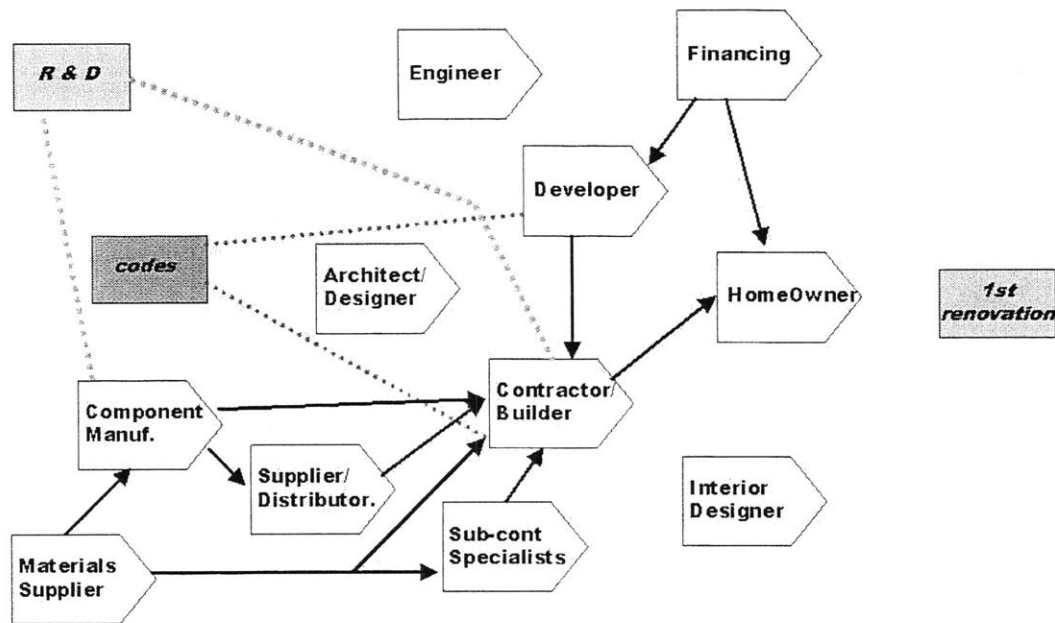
R & D

Engineer

Financing

Developer

codes

Architect/ Designer

HomeOwner

1st renovation

Component Manuf.

Contractor/ Builder

Supplier/ Distributor.

Interior Designer

Sub-cont Specialists

Materials Supplier